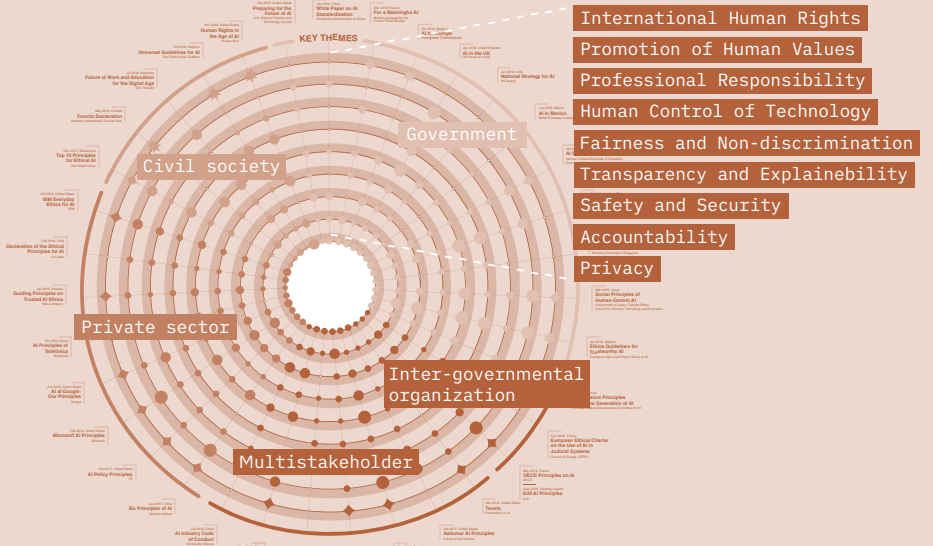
KEY THEMES

International Human Rights
Promotion of Human Values
Professional Responsibility
Human Control of Technology
Fairness and Non-discrimination
Transparency and Explainebility
Safety and Security
Accountability
Privacy

Government
Civil society
Private sector
Inter-governmental organization
Multistakeholder

Preparing for the Future of AI
White Paper on AI Standardization
For a Meaningful AI
Human Rights in the Age of AI
AI in the UK
Universal Guidelines for AI
National Strategy for AI
Future of Work and Education for the Digital Age
Toronto Declaration
AI in Mexico
Top 10 Principles for Ethical AI
IBM Everyday Ethics for AI
Declaration of the Ethical Principles for AI
Guiding Principles on Trusted AI Ethics
Social Principles of Human-Centric AI
AI Principles of Telefónica
Ethics Guidelines for Trustworthy AI
AI at Google: Our Principles
Microsoft AI Principles
European Ethical Charter on the Use of AI in Judicial Systems
AI Policy Principles
OECD Principles on AI
G20 AI Principles
Six Principles of AI
Tenets
AI Industry Code of Conduct
Asilomar AI Principles